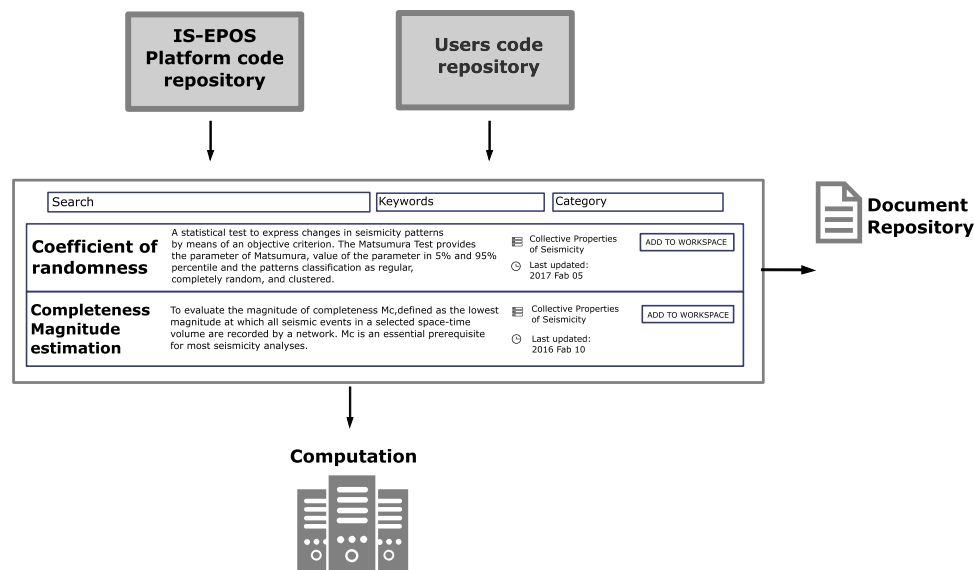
IS-EPOS Platform code repository

Users code repository

Search

Keywords

Category

Coefficient of randomness

A statistical test to express changes in seismicity patterns by means of an objective criterion. The Matsumura Test provides the parameter of Matsumura, value of the parameter in 5% and 95% percentile and the patterns classification as regular, completely random, and clustered.

Collective Properties of Seismicity

Last updated: 2017 Fab 05

ADD TO WORKSPACE

Completeness Magnitude estimation

To evaluate the magnitude of completeness Mc,defined as the lowest magnitude at which all seismic events in a selected space-time volume are recorded by a network. Mc is an essential prerequisite for most seismicity analyses.

Collective Properties of Seismicity

Last updated: 2016 Fab 10

ADD TO WORKSPACE

Document Repository

Computation